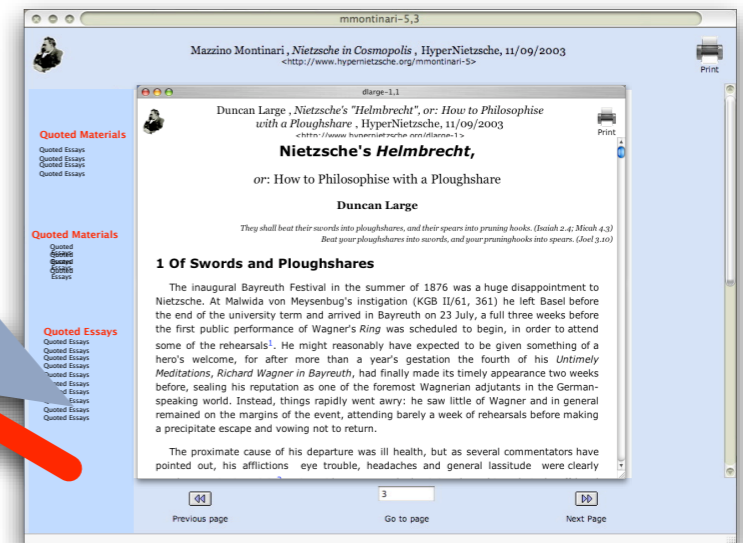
mmontinari-5,3

Mazzino Montinari , *Nietzsche in Cosmopolis* , HyperNietzsche, 11/09/2003
<http://www.hypernietzsche.org/mmontinari-5>

Print

dlarge-1,1

Duncan Large , *Nietzsche's "Helmbrecht", or: How to Philosophise with a Ploughshare* , HyperNietzsche, 11/09/2003
<http://www.hypernietzsche.org/dlarge-1>

Print

Quoted Materials
Quoted Essays
Quoted Essays
Quoted Essays
Quoted Essays

Quoted Materials
Quoted
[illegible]
Essays

Quoted Essays
Quoted Essays
Quoted Essays
Quoted Essays
Quoted Essays
Quoted Essays
Quoted Essays
Quoted Essays
Quoted Essays
Quoted Essays

Nietzsche's *Helmbrecht*,

*or*: How to Philosophise with a Ploughshare

Duncan Large

*They shall beat their swords into ploughshares, and their spears into pruning hooks. (Isaiah 2.4; Micah 4.3)*
*Beat your ploughshares into swords, and your pruninghooks into spears. (Joel 3.10)*

1 Of Swords and Ploughshares

The inaugural Bayreuth Festival in the summer of 1876 was a huge disappointment to Nietzsche. At Malwida von Meysenbug's instigation (KGB II/61, 361) he left Basel before the end of the university term and arrived in Bayreuth on 23 July, a full three weeks before the first public performance of Wagner's *Ring* was scheduled to begin, in order to attend some of the rehearsals$^1$. He might reasonably have expected to be given something of a hero's welcome, for after more than a year's gestation the fourth of his *Untimely Meditations*, *Richard Wagner in Bayreuth*, had finally made its timely appearance two weeks before, sealing his reputation as one of the foremost Wagnerian adjutants in the German-speaking world. Instead, things rapidly went awry: he saw little of Wagner and in general remained on the margins of the event, attending barely a week of rehearsals before making a precipitate escape and vowing not to return.

The proximate cause of his departure was ill health, but as several commentators have pointed out, his afflictions eye trouble, headaches and general lassitude were clearly

3

Previous page
Go to page
Next Page